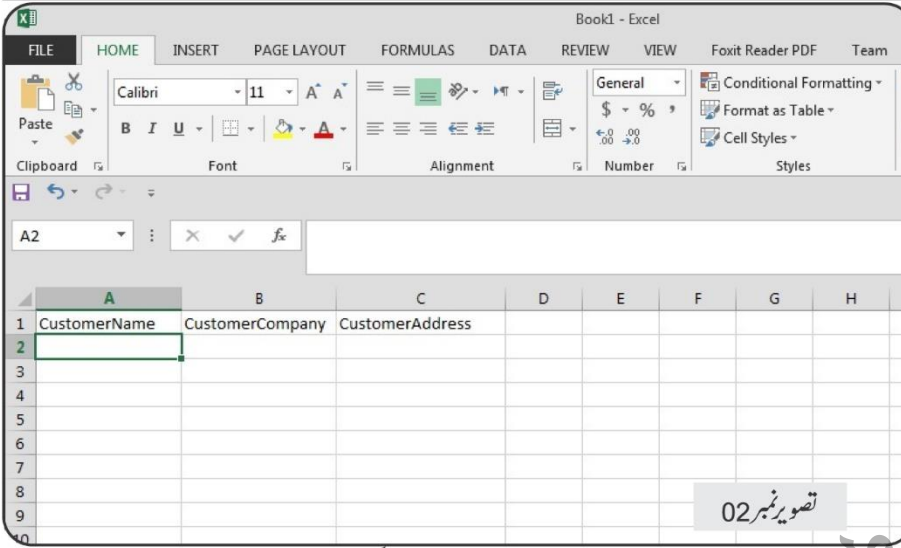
Book1 - Excel

FILE HOME INSERT PAGE LAYOUT FORMULAS DATA REVIEW VIEW Foxit Reader PDF Team

Paste
Clipboard

Calibri 11
B I U
Font

Alignment

General
$ - % ,
Number

Conditional Formatting
Format as Table
Cell Styles
Styles

A2

$f_x$

| | A | B | C | D | E | F | G | H |
|---|---|---|---|---|---|---|---|---|
| 1 | CustomerName | CustomerCompany | CustomerAddress | | | | | |
| 2 | | | | | | | | |
| 3 | | | | | | | | |
| 4 | | | | | | | | |
| 5 | | | | | | | | |
| 6 | | | | | | | | |
| 7 | | | | | | | | |
| 8 | | | | | | | | |
| 9 | | | | | | | | |
| 10 | | | | | | | | |

تصویر نمبر02